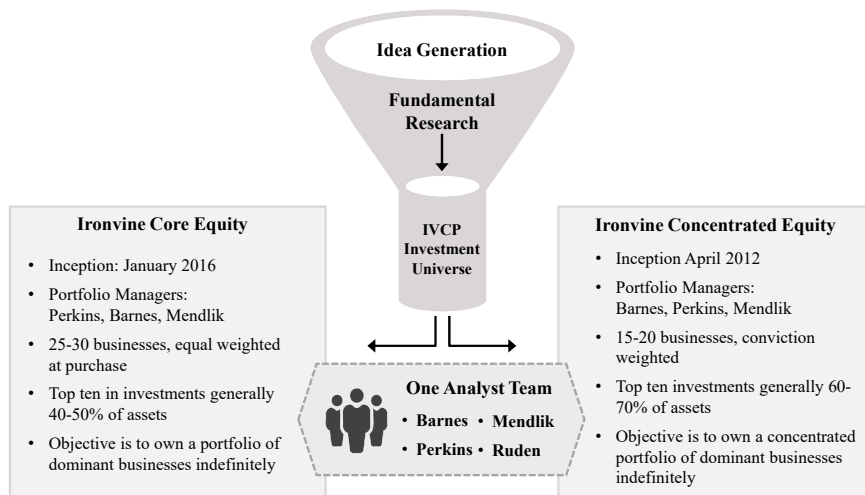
Idea Generation

Fundamental Research

IVCP Investment Universe

Ironvine Core Equity

- Inception: January 2016
- Portfolio Managers: Perkins, Barnes, Mendlik
- 25-30 businesses, equal weighted at purchase
- Top ten in investments generally 40-50% of assets
- Objective is to own a portfolio of dominant businesses indefinitely

One Analyst Team

- Barnes
- Mendlik
- Perkins
- Ruden

Ironvine Concentrated Equity

- Inception April 2012
- Portfolio Managers: Barnes, Perkins, Mendlik
- 15-20 businesses, conviction weighted
- Top ten investments generally 60-70% of assets
- Objective is to own a concentrated portfolio of dominant businesses indefinitely